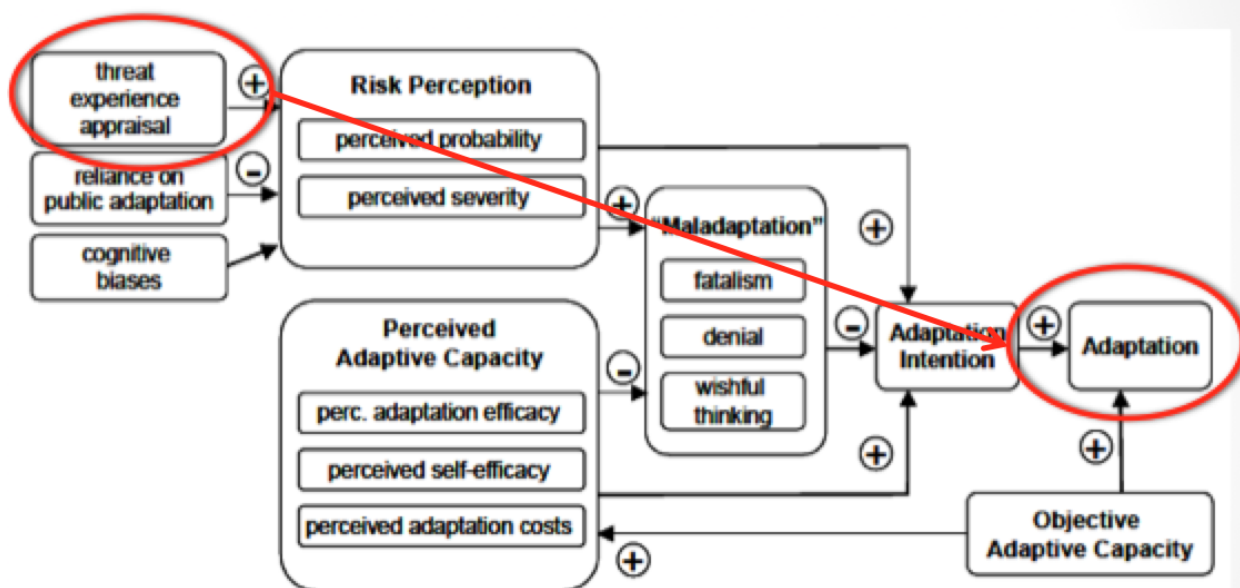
threat experience appraisal

+

reliance on public adaptation

-

cognitive biases

Risk Perception

perceived probability

perceived severity

+

"Maladaptation"

fatalism

denial

wishful thinking

+

-

Adaptation Intention

+

Adaptation

Perceived Adaptive Capacity

perc. adaptation efficacy

perceived self-efficacy

perceived adaptation costs

-

+

+

Objective Adaptive Capacity

+